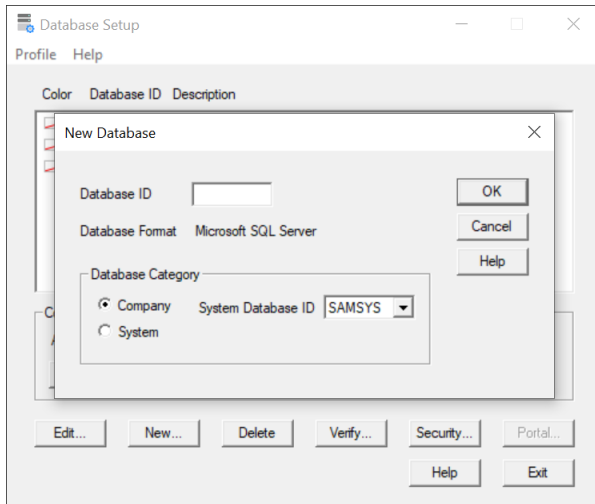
Database Setup

Profile Help

Color Database ID Description

New Database

Database ID

Database Format Microsoft SQL Server

OK

Cancel

Help

Database Category

Company

System

System Database ID SAMSYS

Edit... New... Delete Verify... Security... Portal...

Help Exit